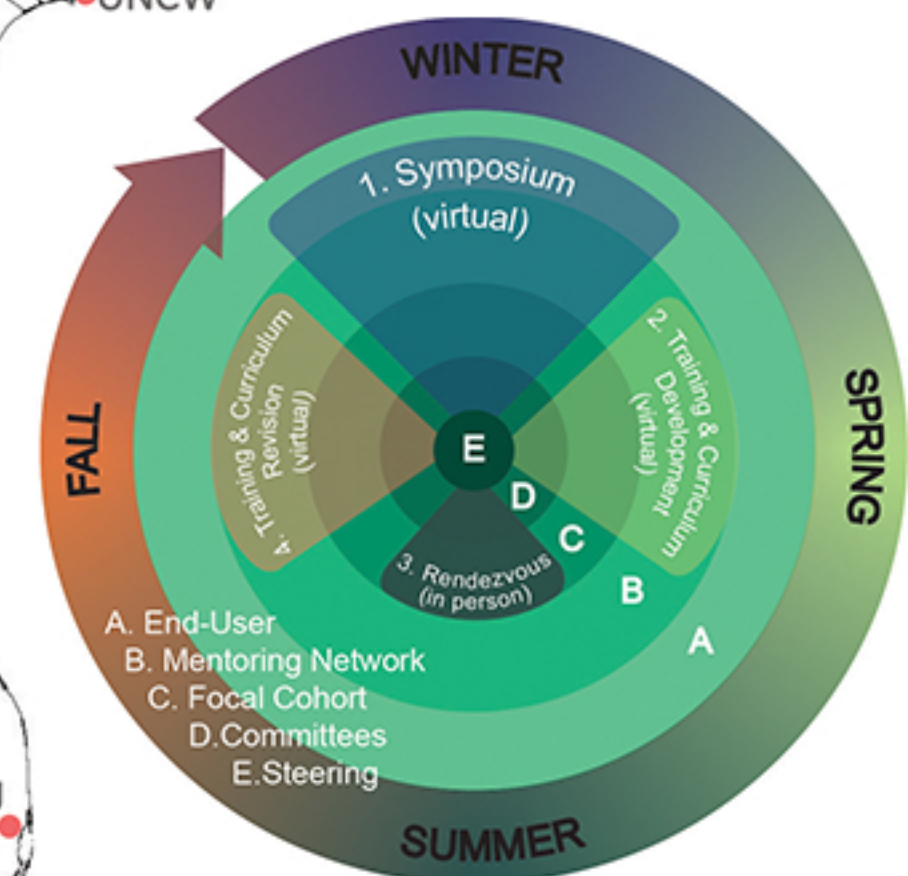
UNCW

WINTER

1. Symposium (virtual)

4. Training & Curriculum Revision (virtual)

2. Training & Curriculum Development (virtual)

FALL

SPRING

E

D

C

B

A

3. Rendezvous (in person)

A. End-User
B. Mentoring Network
C. Focal Cohort
D.Committees
E.Steering

SUMMER